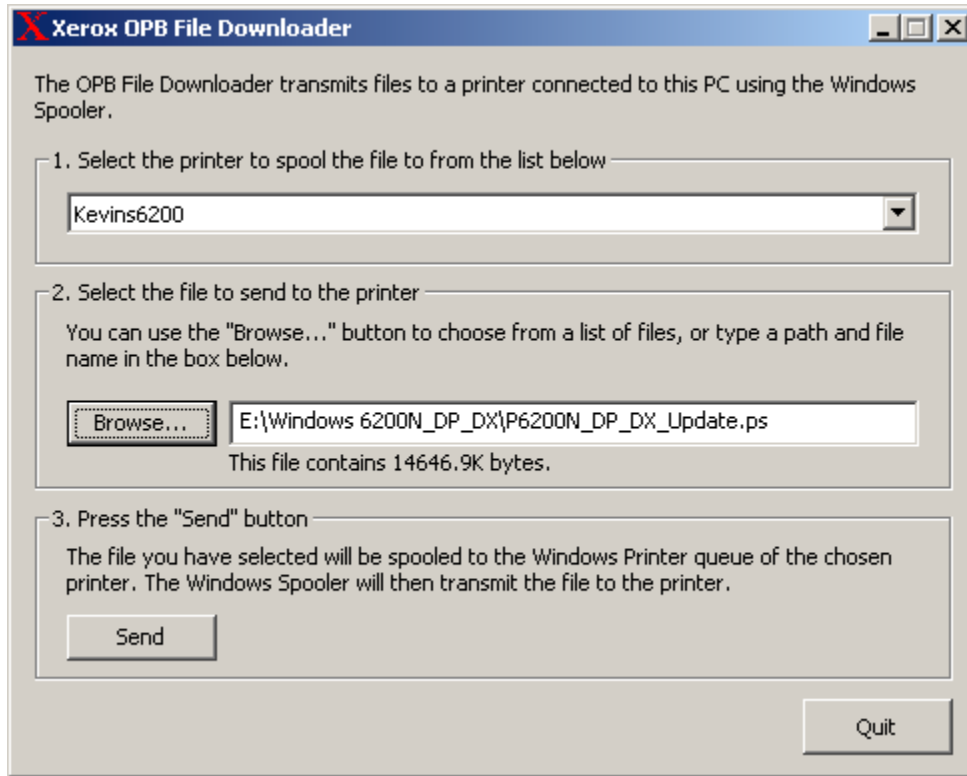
Xerox OPB File Downloader

The OPB File Downloader transmits files to a printer connected to this PC using the Windows Spooler.

1. Select the printer to spool the file to from the list below

Kevins6200

2. Select the file to send to the printer

You can use the "Browse..." button to choose from a list of files, or type a path and file name in the box below.

Browse...

E:\Windows 6200N_DP_DX\P6200N_DP_DX_Update.ps

This file contains 14646.9K bytes.

3. Press the "Send" button

The file you have selected will be spooled to the Windows Printer queue of the chosen printer. The Windows Spooler will then transmit the file to the printer.

Send

Quit